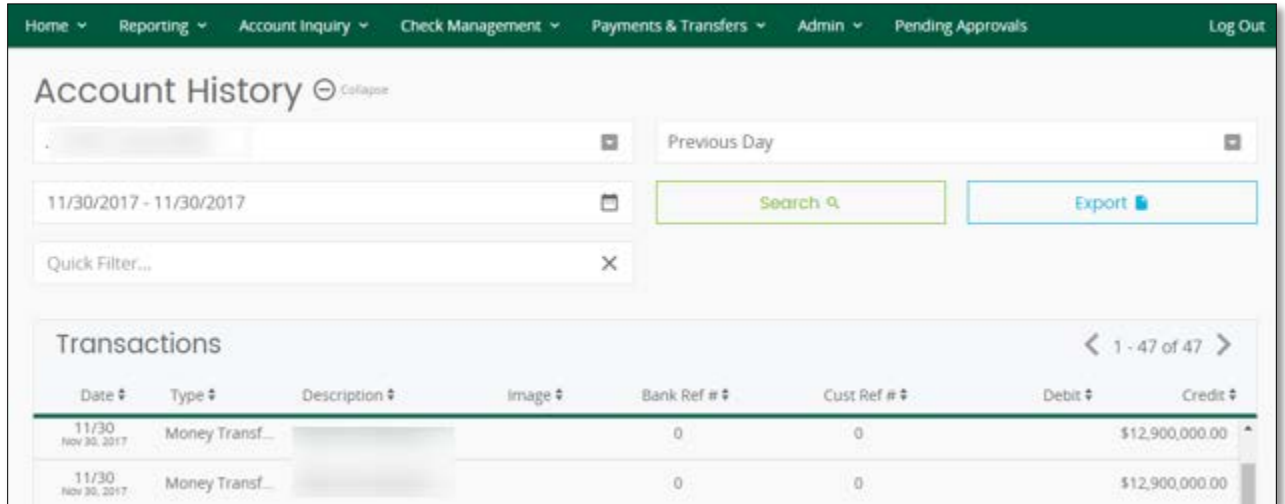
Home ⌄ Reporting ⌄ Account Inquiry ⌄ Check Management ⌄ Payments & Transfers ⌄ Admin ⌄ Pending Approvals Log Out

Account History Collapse

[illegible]

Previous Day

11/30/2017 - 11/30/2017

Search

Export

Quick Filter...

Transactions

1 - 47 of 47

| Date | Type | Description | Image | Bank Ref # | Cust Ref # | Debit | Credit |
|---|---|---|---|---|---|---|---|
| 11/30 Nov 30, 2017 | Money Transf... | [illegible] | | 0 | 0 | | $12,900,000.00 |
| 11/30 Nov 30, 2017 | Money Transf... | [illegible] | | 0 | 0 | | $12,900,000.00 |